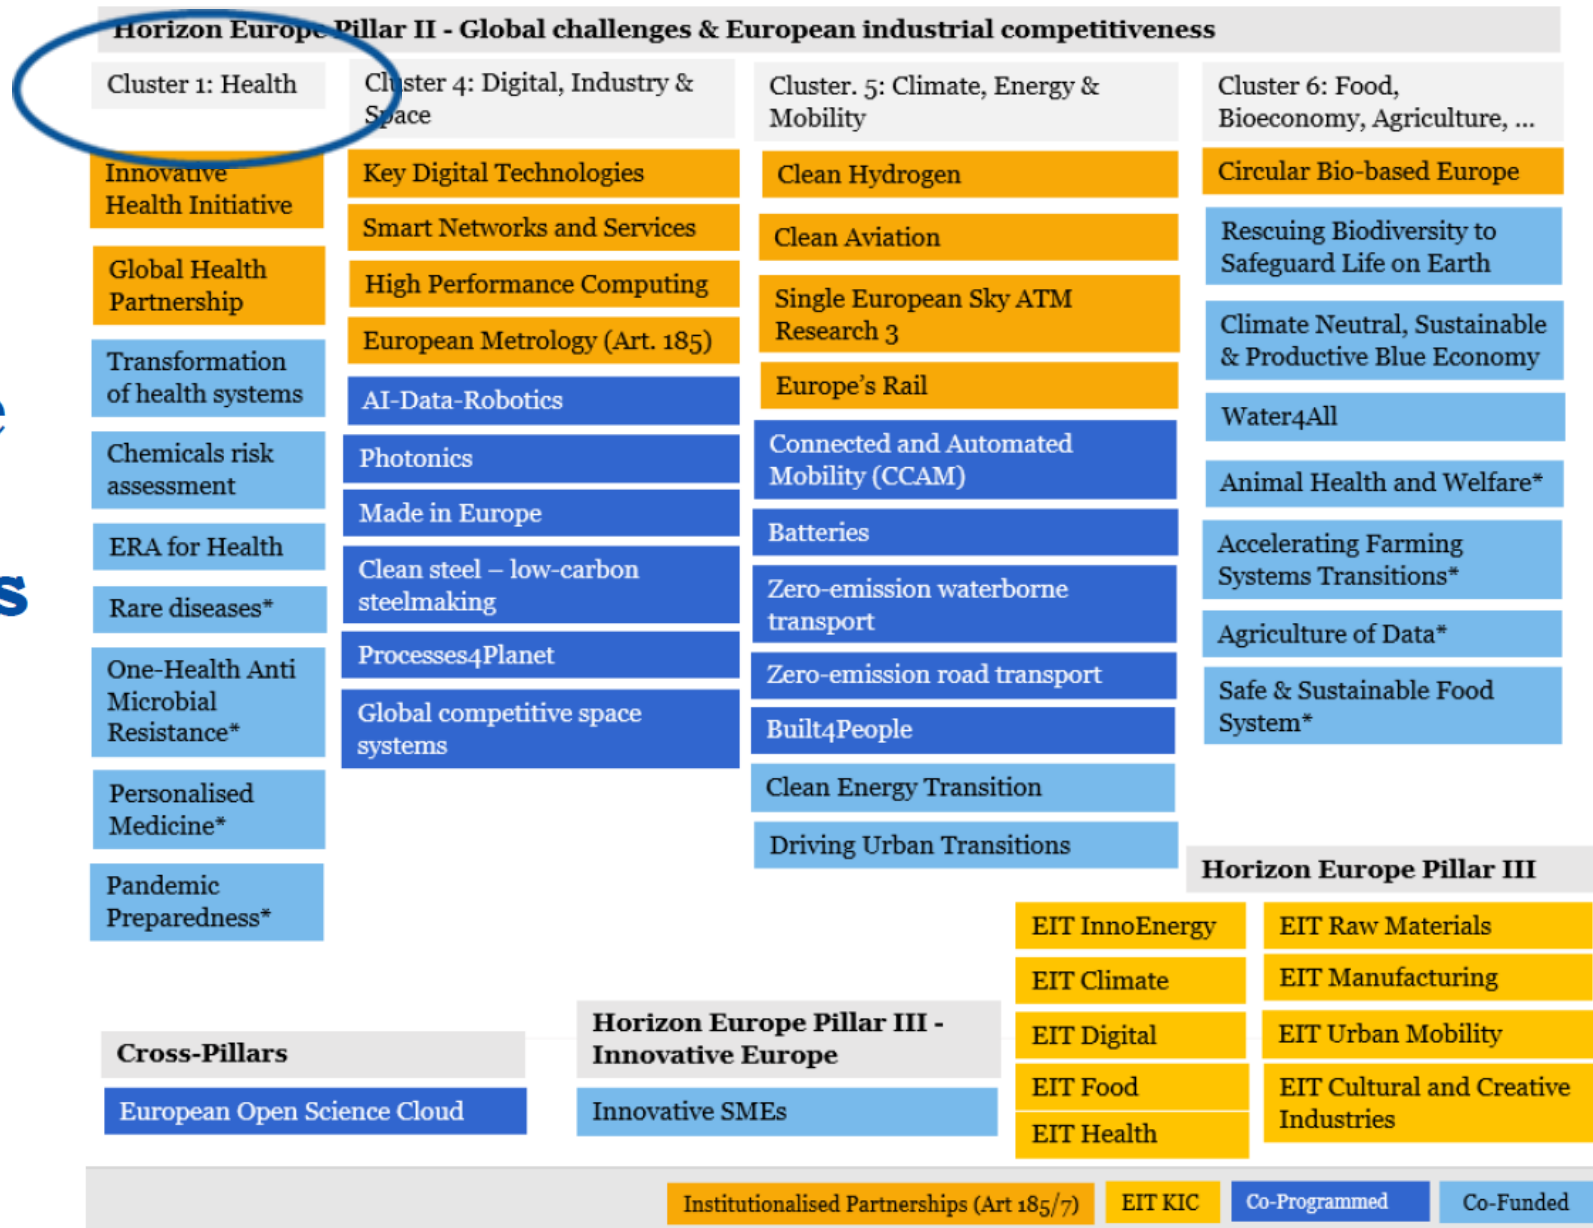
Horizon Europe Pillar II - Global challenges & European industrial competitiveness

Cluster 1: Health

Innovative Health Initiative

Global Health Partnership

Transformation of health systems

Chemicals risk assessment

ERA for Health

Rare diseases*

One-Health Anti Microbial Resistance*

Personalised Medicine*

Pandemic Preparedness*

Cluster 4: Digital, Industry & Space

Key Digital Technologies

Smart Networks and Services

High Performance Computing

European Metrology (Art. 185)

AI-Data-Robotics

Photonics

Made in Europe

Clean steel – low-carbon steelmaking

Processes4Planet

Global competitive space systems

Cluster. 5: Climate, Energy & Mobility

Clean Hydrogen

Clean Aviation

Single European Sky ATM Research 3

Europe's Rail

Connected and Automated Mobility (CCAM)

Batteries

Zero-emission waterborne transport

Zero-emission road transport

Built4People

Clean Energy Transition

Driving Urban Transitions

Cluster 6: Food, Bioeconomy, Agriculture, ...

Circular Bio-based Europe

Rescuing Biodiversity to Safeguard Life on Earth

Climate Neutral, Sustainable & Productive Blue Economy

Water4All

Animal Health and Welfare*

Accelerating Farming Systems Transitions*

Agriculture of Data*

Safe & Sustainable Food System*

Horizon Europe Pillar III

EIT InnoEnergy

EIT Raw Materials

EIT Climate

EIT Manufacturing

EIT Digital

EIT Urban Mobility

EIT Food

EIT Cultural and Creative Industries

EIT Health

Cross-Pillars

European Open Science Cloud

Horizon Europe Pillar III - Innovative Europe

Innovative SMEs

Institutionalised Partnerships (Art 185/7)

EIT KIC

Co-Programmed

Co-Funded